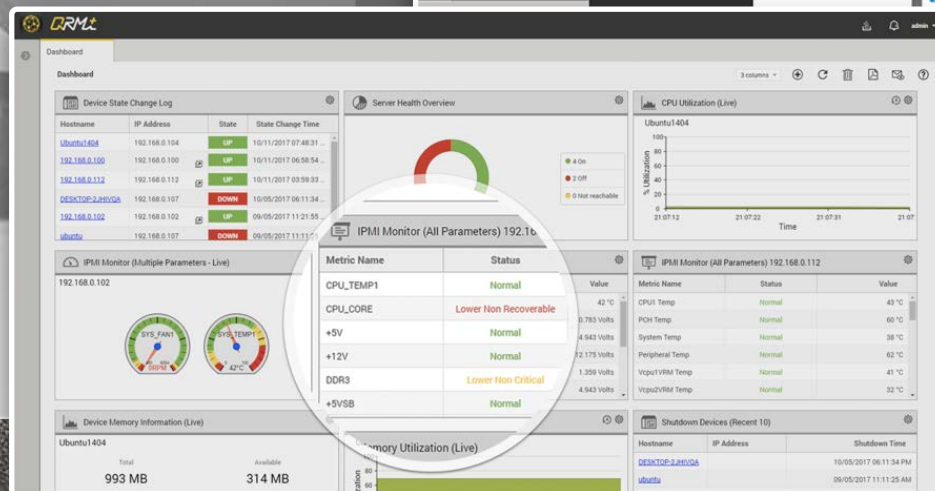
QRM+

admin

Dashboard

Dashboard

3 columns

Device State Change Log

| Hostname | IP Address | State | State Change Time |
|---|---|---|---|
| Ubuntu1404 | 192.168.0.104 | UP | 10/11/2017 07:48:31 |
| 192.168.0.100 | 192.168.0.100 | UP | 10/11/2017 06:58:54 |
| 192.168.0.112 | 192.168.0.112 | UP | 10/11/2017 03:59:33 |
| DESKTOP-2JHIVQA | 192.168.0.107 | DOWN | 10/05/2017 06:11:34 |
| 192.168.0.102 | 192.168.0.102 | UP | 09/05/2017 11:21:55 |
| ubuntu | 192.168.0.107 | DOWN | 09/05/2017 11:11:2 |

Server Health Overview

4 On
2 Off
0 Not reachable

CPU Utilization (Live)

Ubuntu1404

100
80
60
40
20
0

% Utilization

21:07:12 21:07:22 21:07:31 21:07

Time

IPMI Monitor (Multiple Parameters - Live)

192.168.0.102

SYS_FAN1
RPM

SYS_TEMP1
42°C

IPMI Monitor (All Parameters) 192.16

| Metric Name | Status | Value |
|---|---|---|
| CPU_TEMP1 | Normal | 42 °C |
| CPU_CORE | Lower Non Recoverable | 0.783 Volts |
| +5V | Normal | 4.943 Volts |
| +12V | Normal | 12.175 Volts |
| DDR3 | Lower Non Critical | 1.359 Volts |
| +5VSB | Normal | 4.943 Volts |

IPMI Monitor (All Parameters) 192.168.0.112

| Metric Name | Status | Value |
|---|---|---|
| CPU1 Temp | Normal | 43 °C |
| PCH Temp | Normal | 60 °C |
| System Temp | Normal | 38 °C |
| Peripheral Temp | Normal | 62 °C |
| Vcpu1VRM Temp | Normal | 41 °C |
| Vcpu2VRM Temp | Normal | 32 °C |

Device Memory Information (Live)

Ubuntu1404

Total
993 MB

Available
314 MB

Memory Utilization (Live)

Shutdown Devices (Recent 10)

| Hostname | IP Address | Shutdown Time |
|---|---|---|
| DESKTOP-2JHIVQA | | 10/05/2017 06:11:34 PM |
| ubuntu | | 09/05/2017 11:11:25 PM |